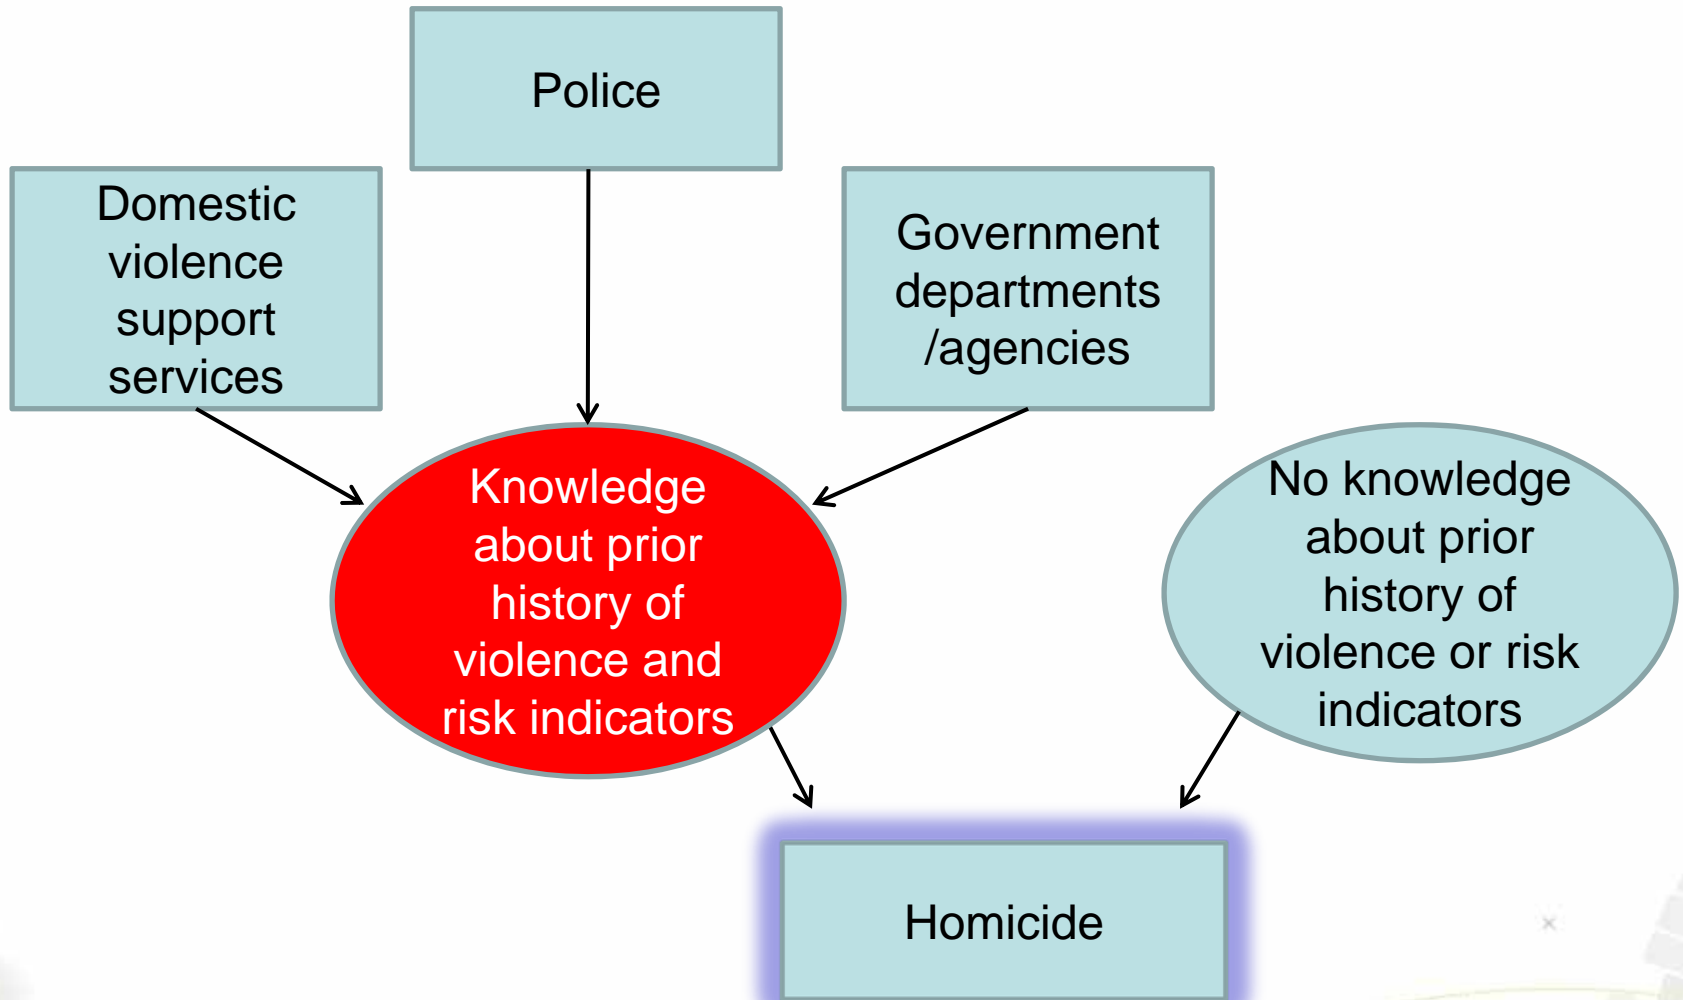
Police

Domestic violence support services

Government departments /agencies

Knowledge about prior history of violence and risk indicators

No knowledge about prior history of violence or risk indicators

Homicide